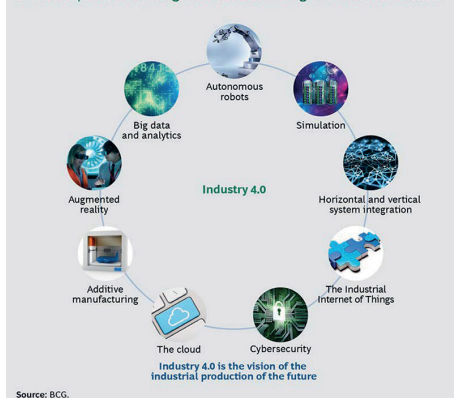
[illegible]

Autonomous robots

Simulation

Horizontal and vertical system integration

The Industrial Internet of Things

Cybersecurity

The cloud

Additive manufacturing

Augmented reality

Big data and analytics

Industry 4.0

Industry 4.0 is the vision of the industrial production of the future

Source: BCG.